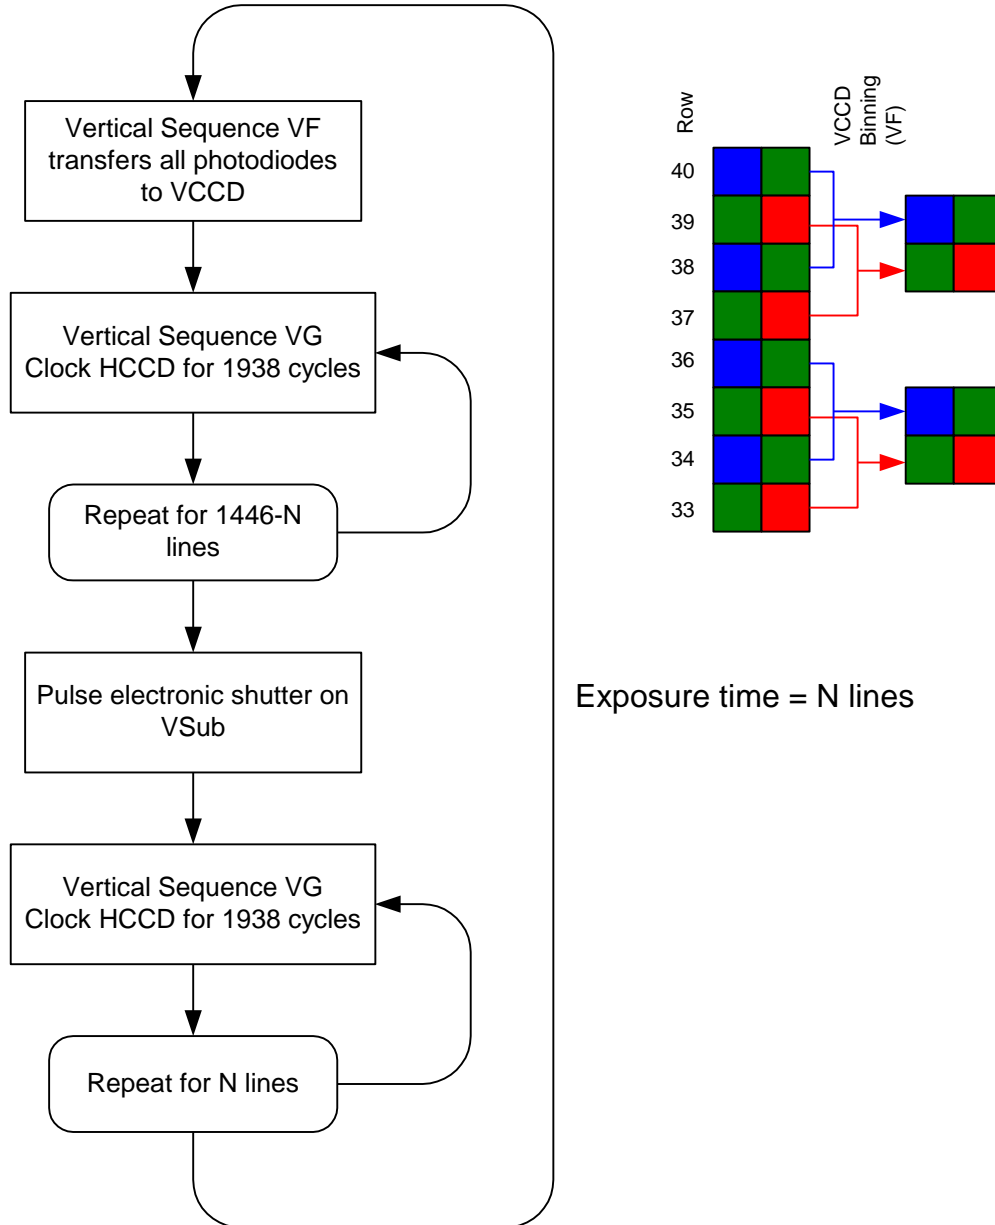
Vertical Sequence VF transfers all photodiodes to VCCD

Vertical Sequence VG Clock HCCD for 1938 cycles

Repeat for 1446-N lines

Pulse electronic shutter on VSub

Vertical Sequence VG Clock HCCD for 1938 cycles

Repeat for N lines

Row

VCCD Binning (VF)

40
39
38
37
36
35
34
33

Exposure time = N lines